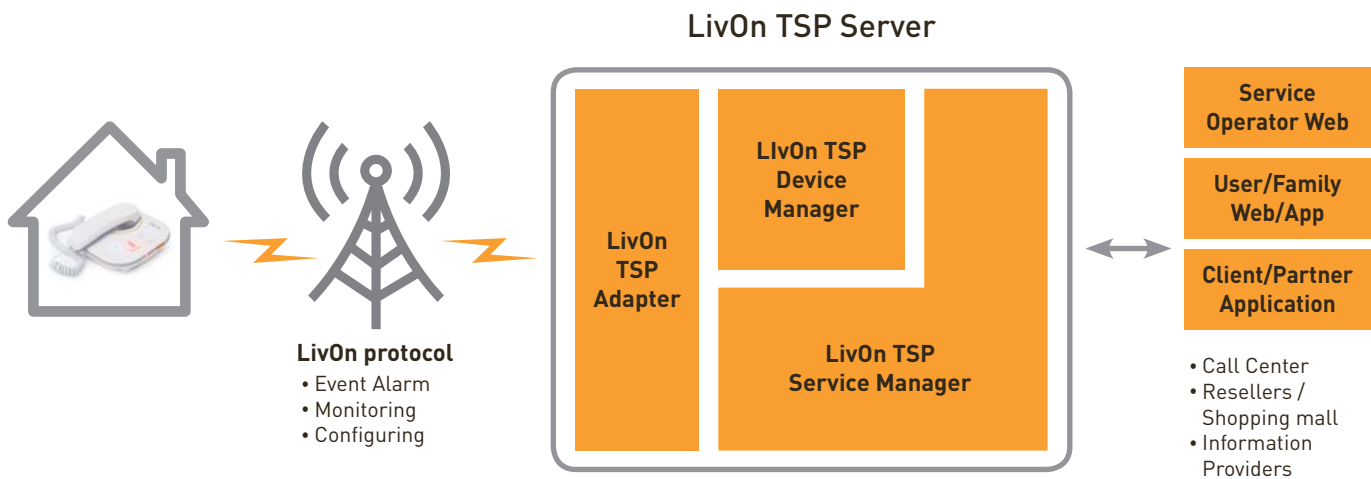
LivOn TSP Server

LivOn protocol
• Event Alarm
• Monitoring
• Configuring

LivOn TSP Adapter

LIvOn TSP Device Manager

LivOn TSP Service Manager

Service Operator Web

User/Family Web/App

Client/Partner Application

• Call Center
• Resellers / Shopping mall
• Information Providers